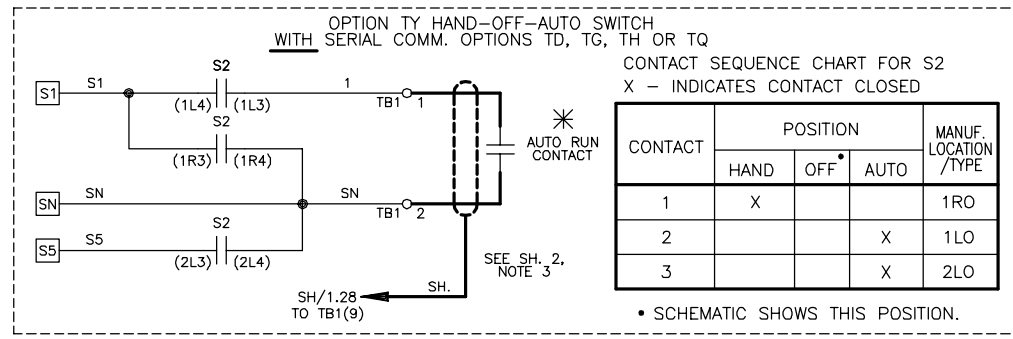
OPTION TY HAND–OFF–AUTO SWITCH
WITH SERIAL COMM. OPTIONS TD, TG, TH OR TQ

S2
S1 S1 (1L4) (1L3) 1 TB1 1
S2
(1R3) (1R4)
SN SN SN TB1 2
S2
S5 S5 (2L3) (2L4)
$\ast$ AUTO RUN CONTACT
SEE SH. 2, NOTE 3
SH.
SH/1.28 TO TB1(9)

CONTACT SEQUENCE CHART FOR S2
X – INDICATES CONTACT CLOSED

| CONTACT | POSITION | | | MANUF. LOCATION /TYPE |
|---|---|---|---|---|
| | HAND | OFF• | AUTO | |
| 1 | X | | | 1RO |
| 2 | | | X | 1LO |
| 3 | | | X | 2LO |

• SCHEMATIC SHOWS THIS POSITION.